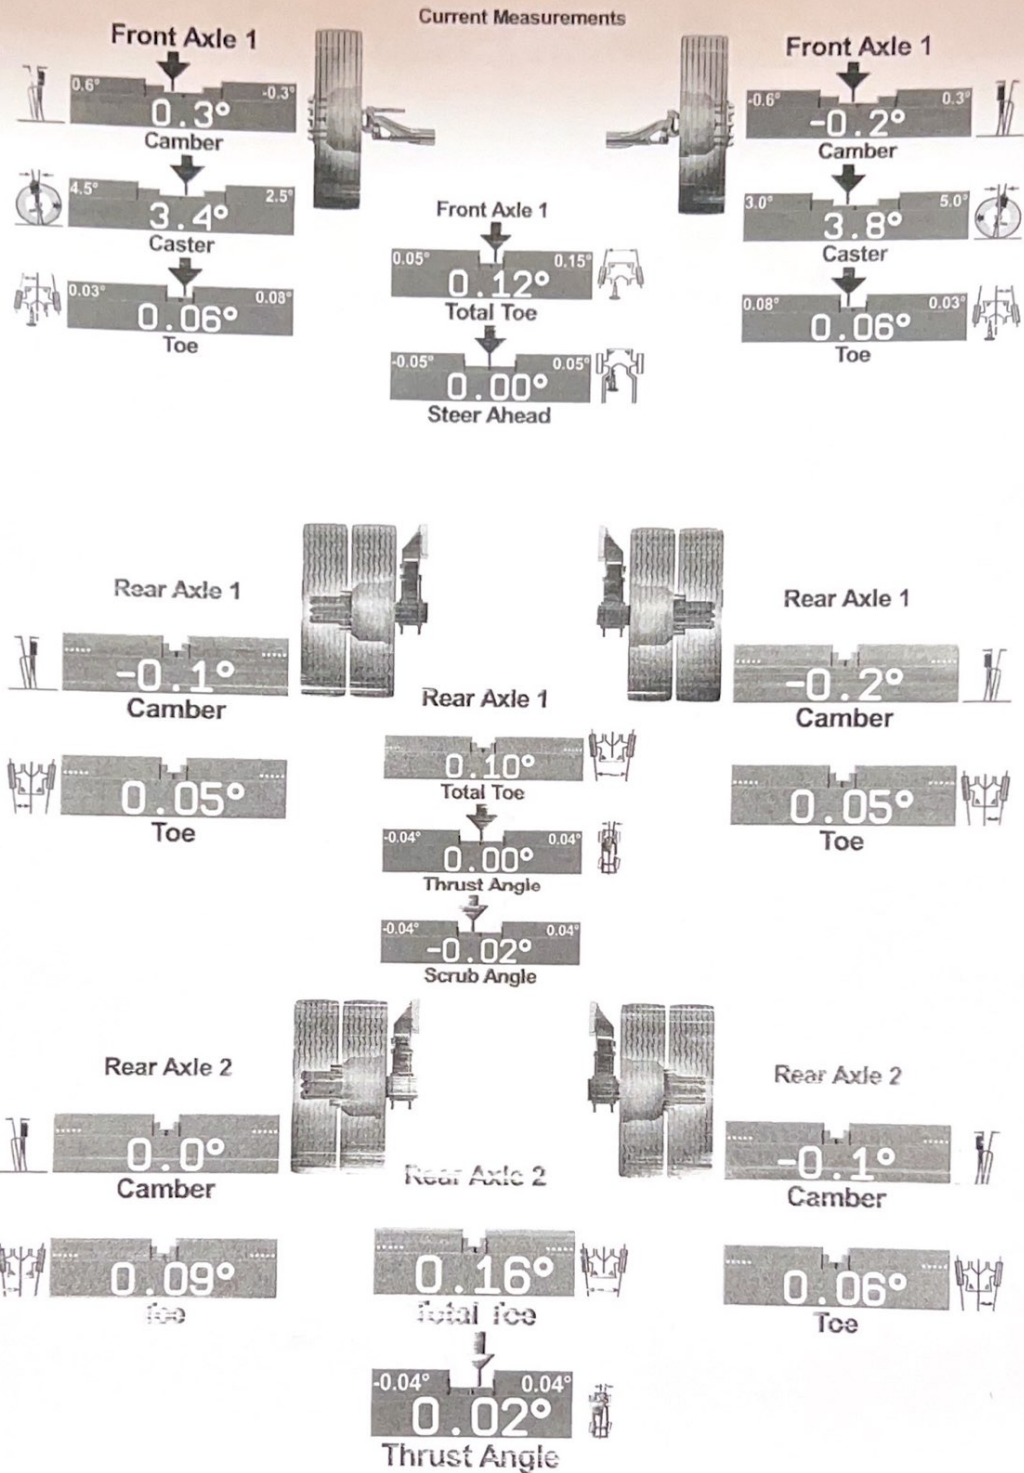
Current Measurements

Front Axle 1
0.6° -0.3°
0.3°
Camber
4.5° 2.5°
3.4°
Caster
0.03° 0.08°
0.06°
Toe

Front Axle 1
0.05° 0.15°
0.12°
Total Toe
-0.05° 0.05°
0.00°
Steer Ahead

Front Axle 1
-0.6° 0.3°
-0.2°
Camber
3.0° 5.0°
3.8°
Caster
0.08° 0.03°
0.06°
Toe

Rear Axle 1
-0.1°
Camber
0.05°
Toe

Rear Axle 1
0.10°
Total Toe
-0.04° 0.04°
0.00°
Thrust Angle
-0.04° 0.04°
-0.02°
Scrub Angle

Rear Axle 1
-0.2°
Camber
0.05°
Toe

Rear Axle 2
0.0°
Camber
0.09°
Toe

Rear Axle 2
0.16°
Total Toe
-0.04° 0.04°
0.02°
Thrust Angle

Rear Axle 2
-0.1°
Camber
0.06°
Toe